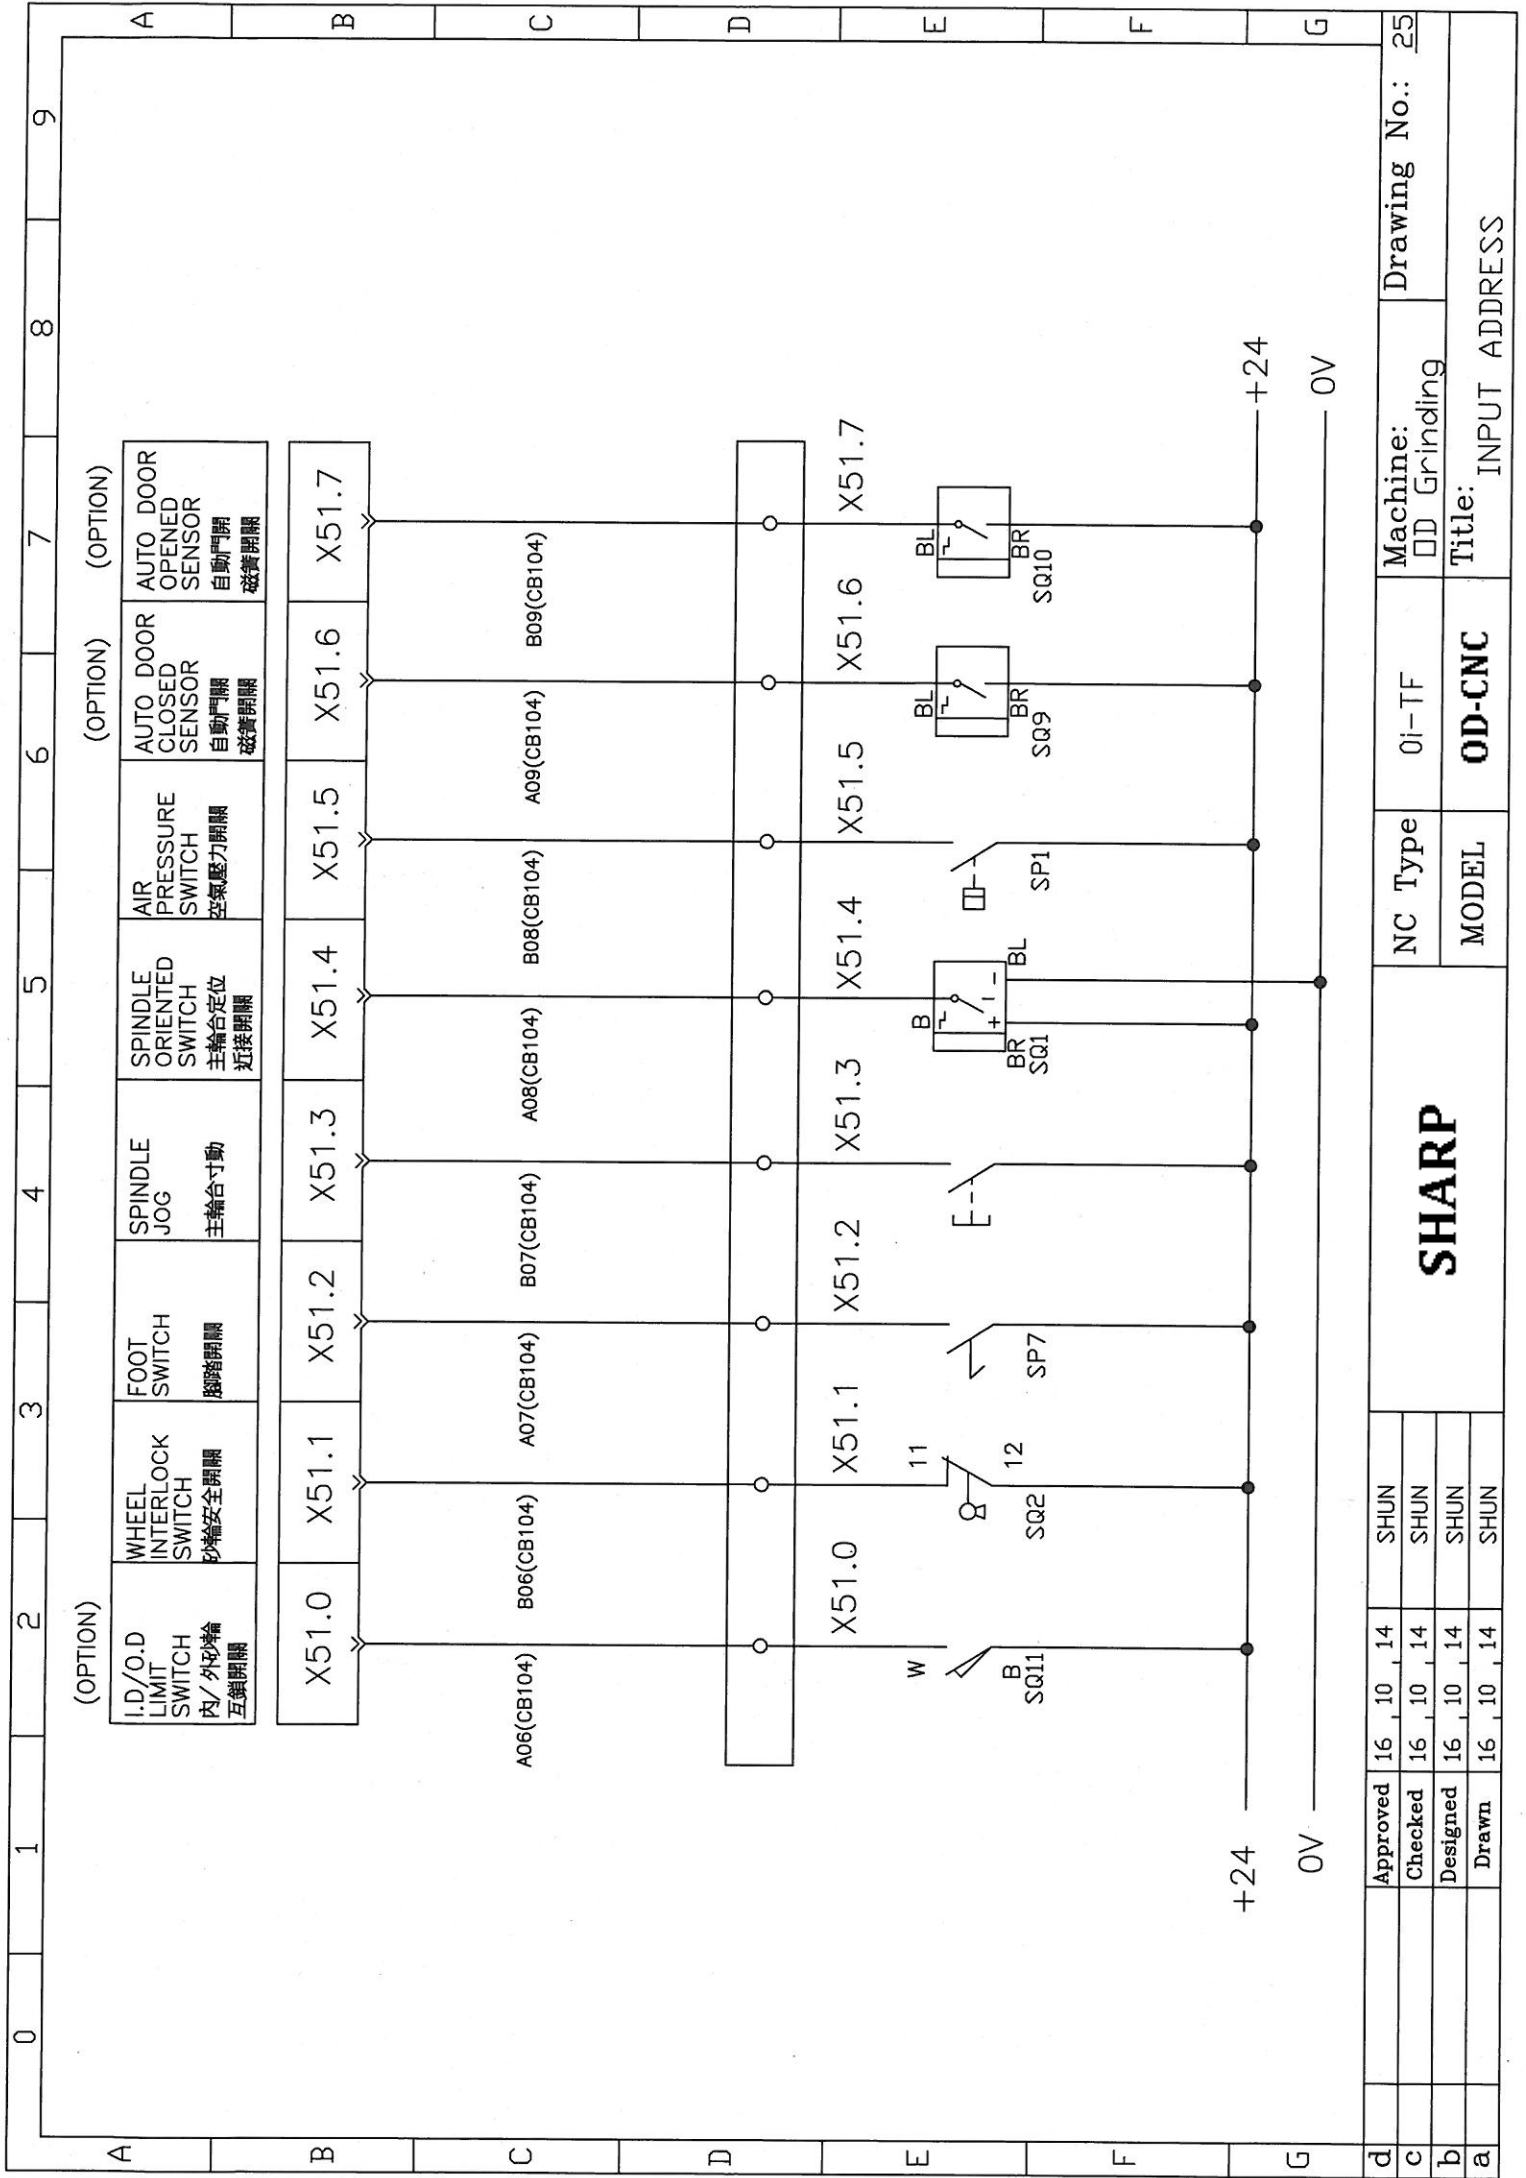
A B C D E F G

0 1 2 3 4 5 6 7 8 9

(OPTION)
I.D/O.D LIMIT SWITCH 內/外砂輪互鎖開關

WHEEL INTERLOCK SWITCH 砂輪安全開關

FOOT SWITCH 腳踏開關

SPINDLE JOG 主軸寸動

SPINDLE ORIENTED SWITCH 主軸定位近接開關

AIR PRESSURE SWITCH 空氣壓力開關

(OPTION)
AUTO DOOR CLOSED SENSOR 自動門關磁簧開關

(OPTION)
AUTO DOOR OPENED SENSOR 自動門開磁簧開關

| X51.0 | X51.1 | X51.2 | X51.3 | X51.4 | X51.5 | X51.6 | X51.7 |
|---|---|---|---|---|---|---|---|

A06(CB104) B06(CB104) A07(CB104) B07(CB104) A08(CB104) B08(CB104) A09(CB104) B09(CB104)

X51.0 X51.1 X51.2 X51.3 X51.4 X51.5 X51.6 X51.7

W B SQ11

11 12 SQ2

SP7

B + BR SQ1 BL

SP1

BL BR SQ9

BL BR SQ10

+24
0V

+24
0V

| d | | | | |
|---|---|---|---|---|
| c | Approved | 16 10 14 | SHUN |
| b | Checked | 16 10 14 | SHUN |
| a | Designed | 16 10 14 | SHUN |
| | Drawn | 16 10 14 | SHUN |

SHARP

NC Type 0i-TF
MODEL OD-CNC

Machine: OD Grinding
Title: INPUT ADDRESS

Drawing No.: 25